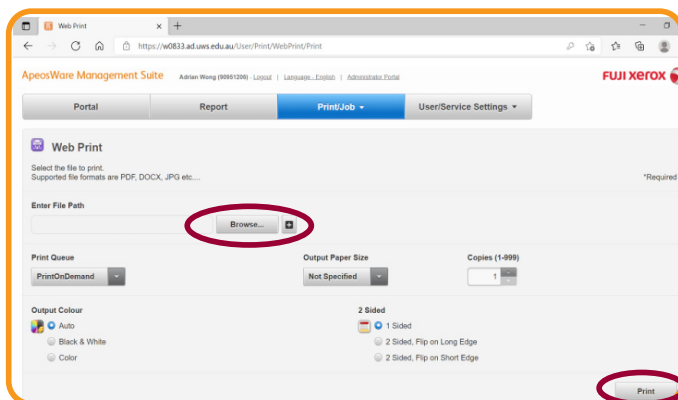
Web Print ×  +

https://w0833.ad.uws.edu.au/User/Print/WebPrint/Print

ApeosWare Management Suite   Adrian Wong (90961206) · Logout | Language : English | Administrator Portal

FUJI XEROX

Portal | Report | Print/Job ▾ | User/Service Settings ▾

Web Print

Select the file to print.
Supported file formats are PDF, DOCX, JPG etc....

*Required

Enter File Path

Browse...

Print Queue
PrintOnDemand

Output Paper Size
Not Specified

Copies (1-999)
1

Output Colour
Auto
Black & White
Color

2 Sided
1 Sided
2 Sided, Flip on Long Edge
2 Sided, Flip on Short Edge

Print